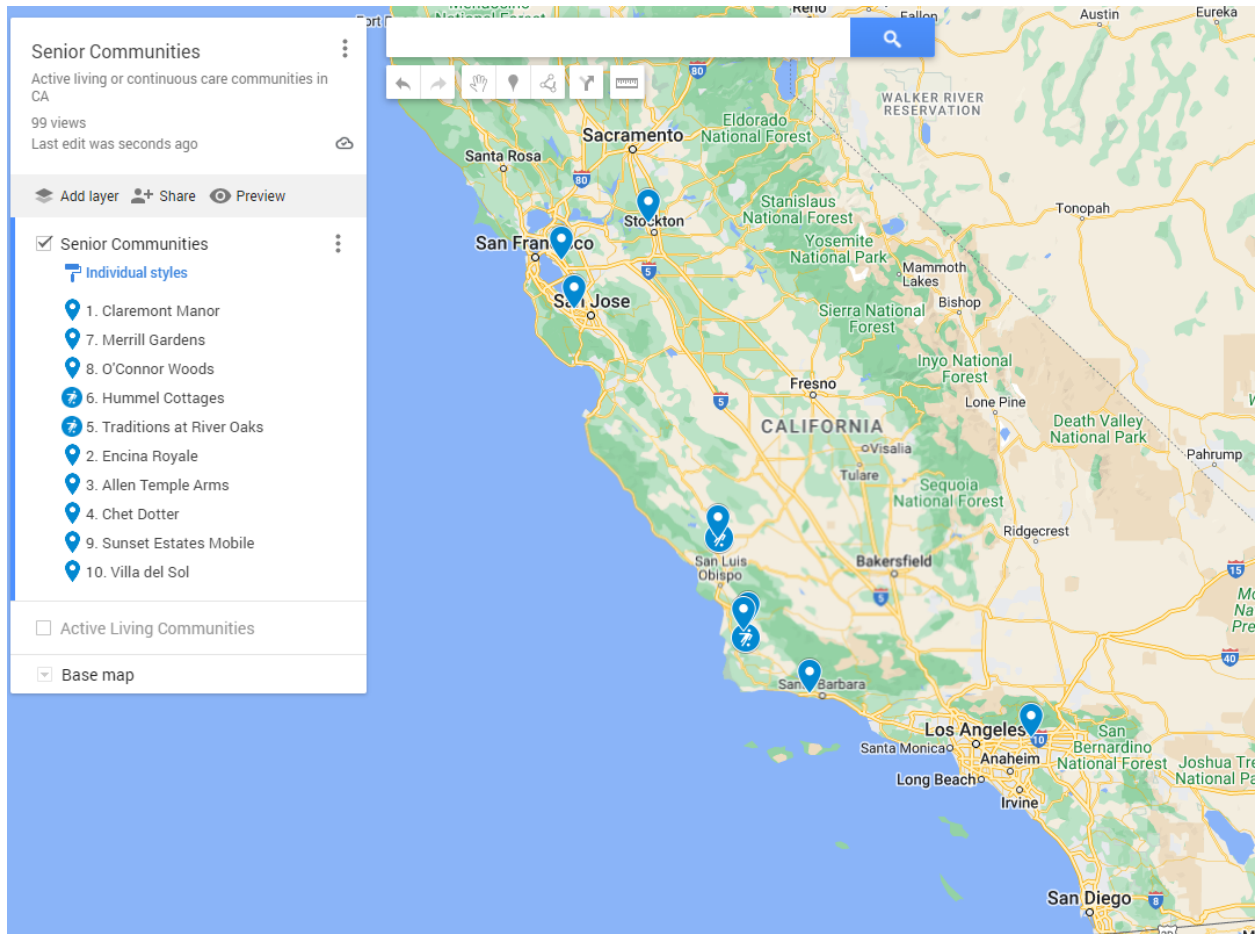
Senior Communities
Active living or continuous care communities in CA
99 views
Last edit was seconds ago

Add layer Share Preview

Senior Communities
Individual styles
1. Claremont Manor
7. Merrill Gardens
8. O'Connor Woods
6. Hummel Cottages
5. Traditions at River Oaks
2. Encina Royale
3. Allen Temple Arms
4. Chet Dotter
9. Sunset Estates Mobile
10. Villa del Sol

Active Living Communities

Base map

Reno
Fallon
Austin
Eureka
80
WALKER RIVER RESERVATION
Sacramento
Eldorado National Forest
Santa Rosa
80
Stockton
Stanislaus National Forest
Tonopah
San Francisco
Yosemite National Park
Mammoth Lakes
5
San Jose
Bishop
Sierra National Forest
Inyo National Forest
Fresno
Lone Pine
5
Death Valley National Park
CALIFORNIA
Visalia
Pahrump
Tulare
Sequoia National Forest
Ridgecrest
San Luis Obispo
Bakersfield
15
5
40
Santa Barbara
Los Angeles
10
San Bernardino National Forest
Joshua Tree National Pa
Santa Monica
Anaheim
Long Beach
Irvine
San Diego
8